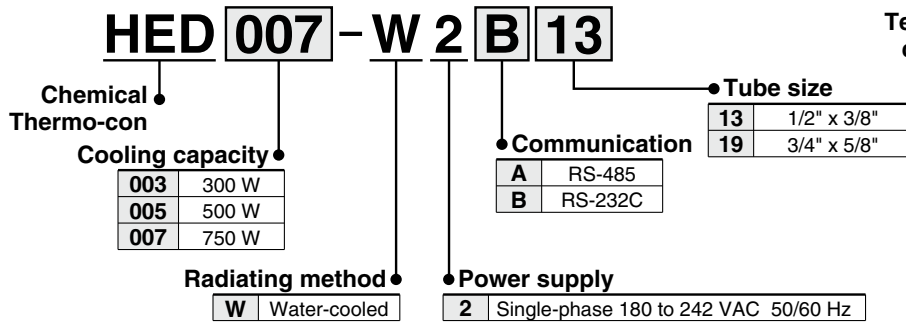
HED 007 - W 2 B 13

Te
C

Chemical
Thermo-con

Cooling capacity

| 003 | 300 W |
|---|---|
| 005 | 500 W |
| 007 | 750 W |

Radiating method

| W | Water-cooled |
|---|---|

Power supply

| 2 | Single-phase 180 to 242 VAC 50/60 Hz |
|---|---|

Communication

| A | RS-485 |
|---|---|
| B | RS-232C |

Tube size

| 13 | 1/2" x 3/8" |
|---|---|
| 19 | 3/4" x 5/8" |